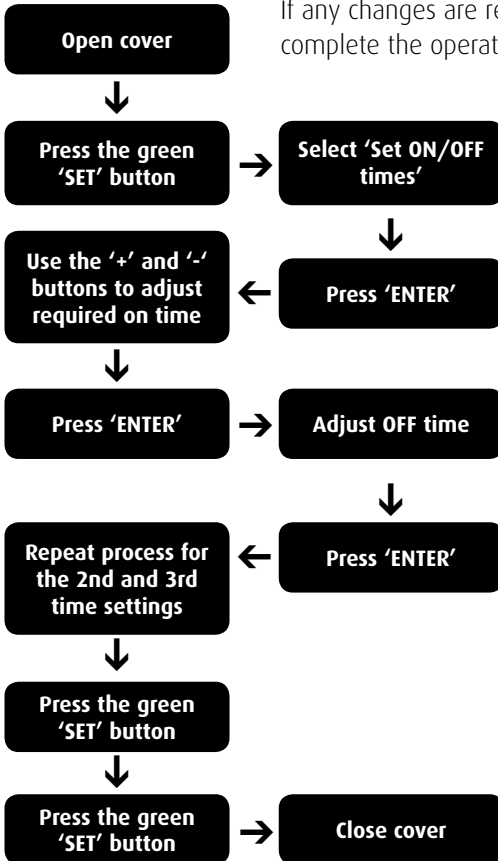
If any changes are re
complete the operat

Open cover

Press the green 'SET' button

Select 'Set ON/OFF times'

Press 'ENTER'

Use the '+' and '-' buttons to adjust required on time

Press 'ENTER'

Adjust OFF time

Press 'ENTER'

Repeat process for the 2nd and 3rd time settings

Press the green 'SET' button

Press the green 'SET' button

Close cover